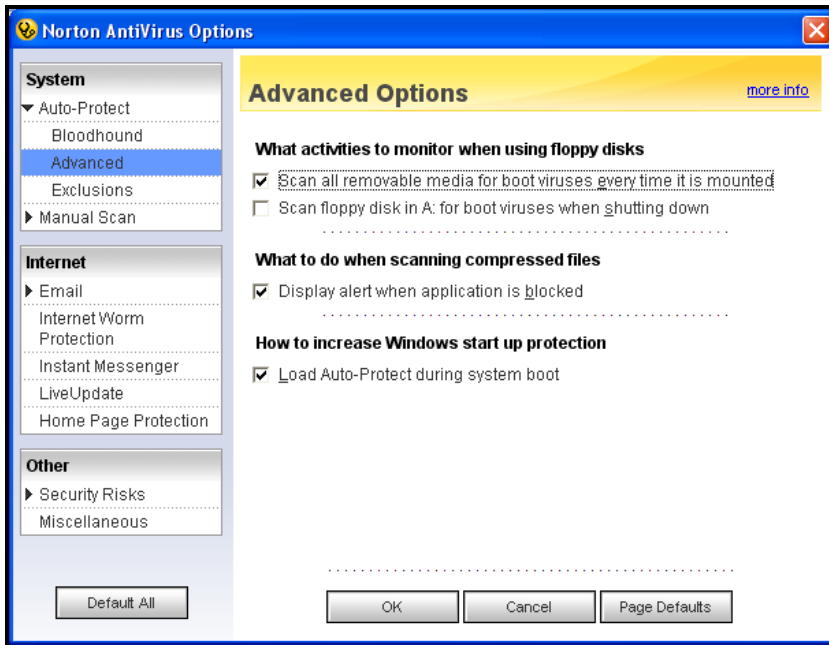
Norton AntiVirus Options

System
Auto-Protect
Bloodhound
Advanced
Exclusions
Manual Scan

Internet
Email
Internet Worm Protection
Instant Messenger
LiveUpdate
Home Page Protection

Other
Security Risks
Miscellaneous

Default All

Advanced Options

more info

What activities to monitor when using floppy disks
Scan all removable media for boot viruses every time it is mounted
Scan floppy disk in A: for boot viruses when shutting down

What to do when scanning compressed files
Display alert when application is blocked

How to increase Windows start up protection
Load Auto-Protect during system boot

OK
Cancel
Page Defaults